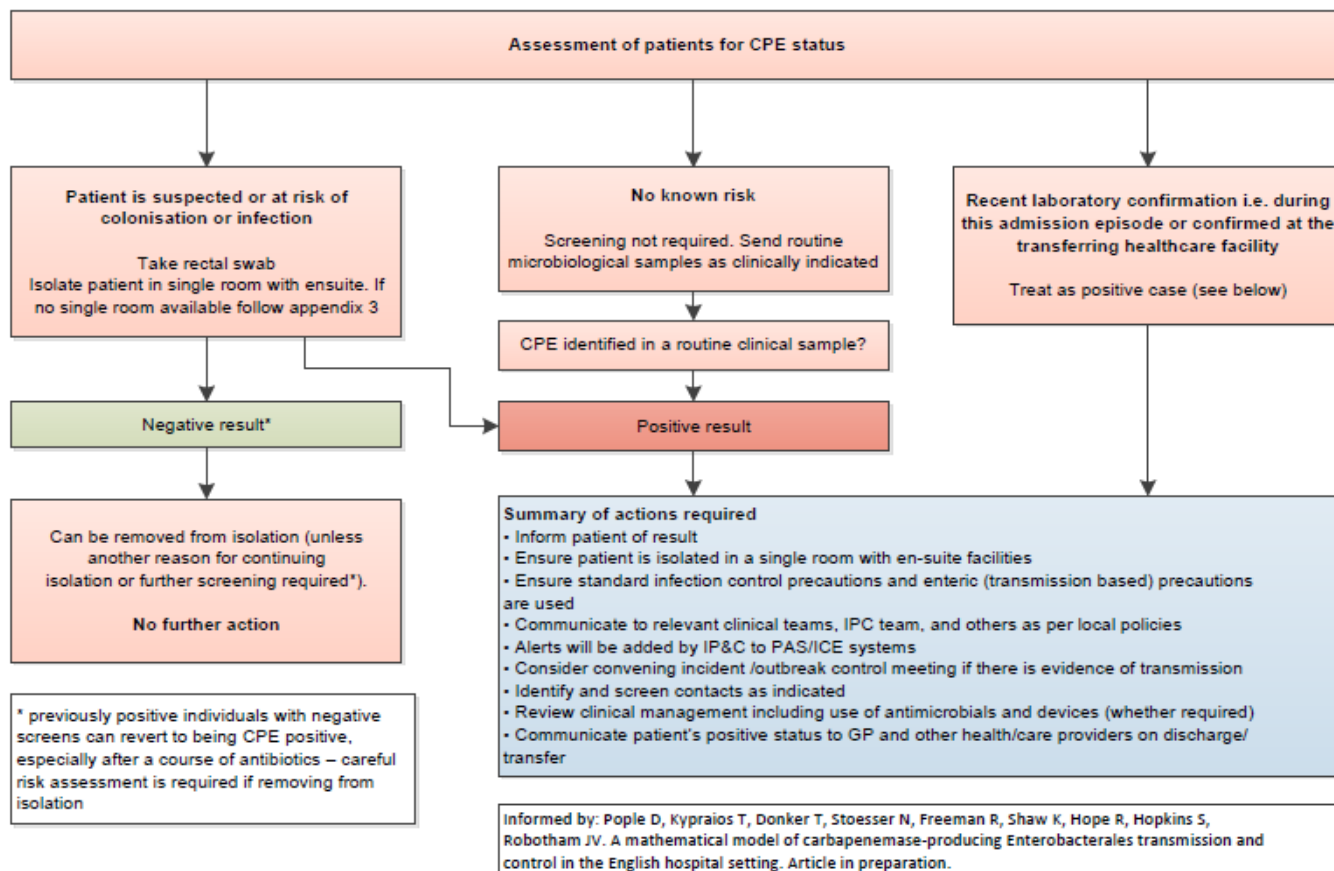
Assessment of patients for CPE status

Patient is suspected or at risk of colonisation or infection

Take rectal swab
Isolate patient in single room with ensuite. If no single room available follow appendix 3

No known risk

Screening not required. Send routine microbiological samples as clinically indicated

Recent laboratory confirmation i.e. during this admission episode or confirmed at the transferring healthcare facility

Treat as positive case (see below)

CPE identified in a routine clinical sample?

Negative result*

Positive result

Can be removed from isolation (unless another reason for continuing isolation or further screening required*).

No further action

Summary of actions required
• Inform patient of result
• Ensure patient is isolated in a single room with en-suite facilities
• Ensure standard infection control precautions and enteric (transmission based) precautions are used
• Communicate to relevant clinical teams, IPC team, and others as per local policies
• Alerts will be added by IP&C to PAS/ICE systems
• Consider convening incident /outbreak control meeting if there is evidence of transmission
• Identify and screen contacts as indicated
• Review clinical management including use of antimicrobials and devices (whether required)
• Communicate patient's positive status to GP and other health/care providers on discharge/ transfer

* previously positive individuals with negative screens can revert to being CPE positive, especially after a course of antibiotics – careful risk assessment is required if removing from isolation

Informed by: Pople D, Kypraios T, Donker T, Stoesser N, Freeman R, Shaw K, Hope R, Hopkins S, Robotham JV. A mathematical model of carbapenemase-producing Enterobacterales transmission and control in the English hospital setting. Article in preparation.